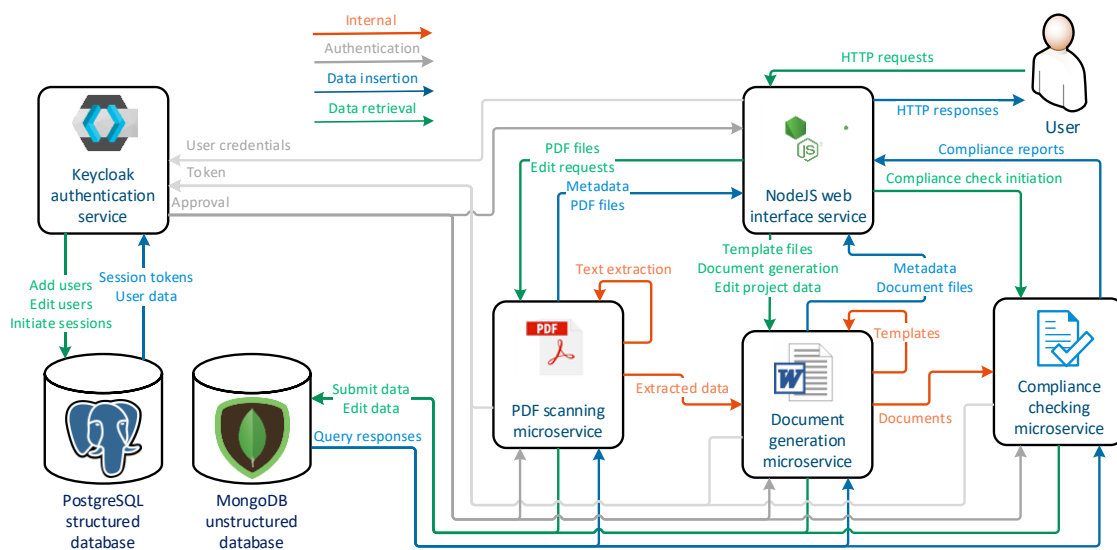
Internal
Authentication
Data insertion
Data retrieval

Keycloak authentication service

User credentials
Token
Approval

HTTP requests
HTTP responses
User

NodeJS web interface service

PDF files
Edit requests
Metadata
PDF files

Compliance reports
Compliance check initiation

Add users
Edit users
Initiate sessions
Session tokens
User data

Template files
Document generation
Edit project data

Text extraction
Metadata
Document files

PDF

PDF scanning microservice

Extracted data

Templates

Documents

W

Document generation microservice

Compliance checking microservice

Submit data
Edit data
Query responses

PostgreSQL structured database

MongoDB unstructured database